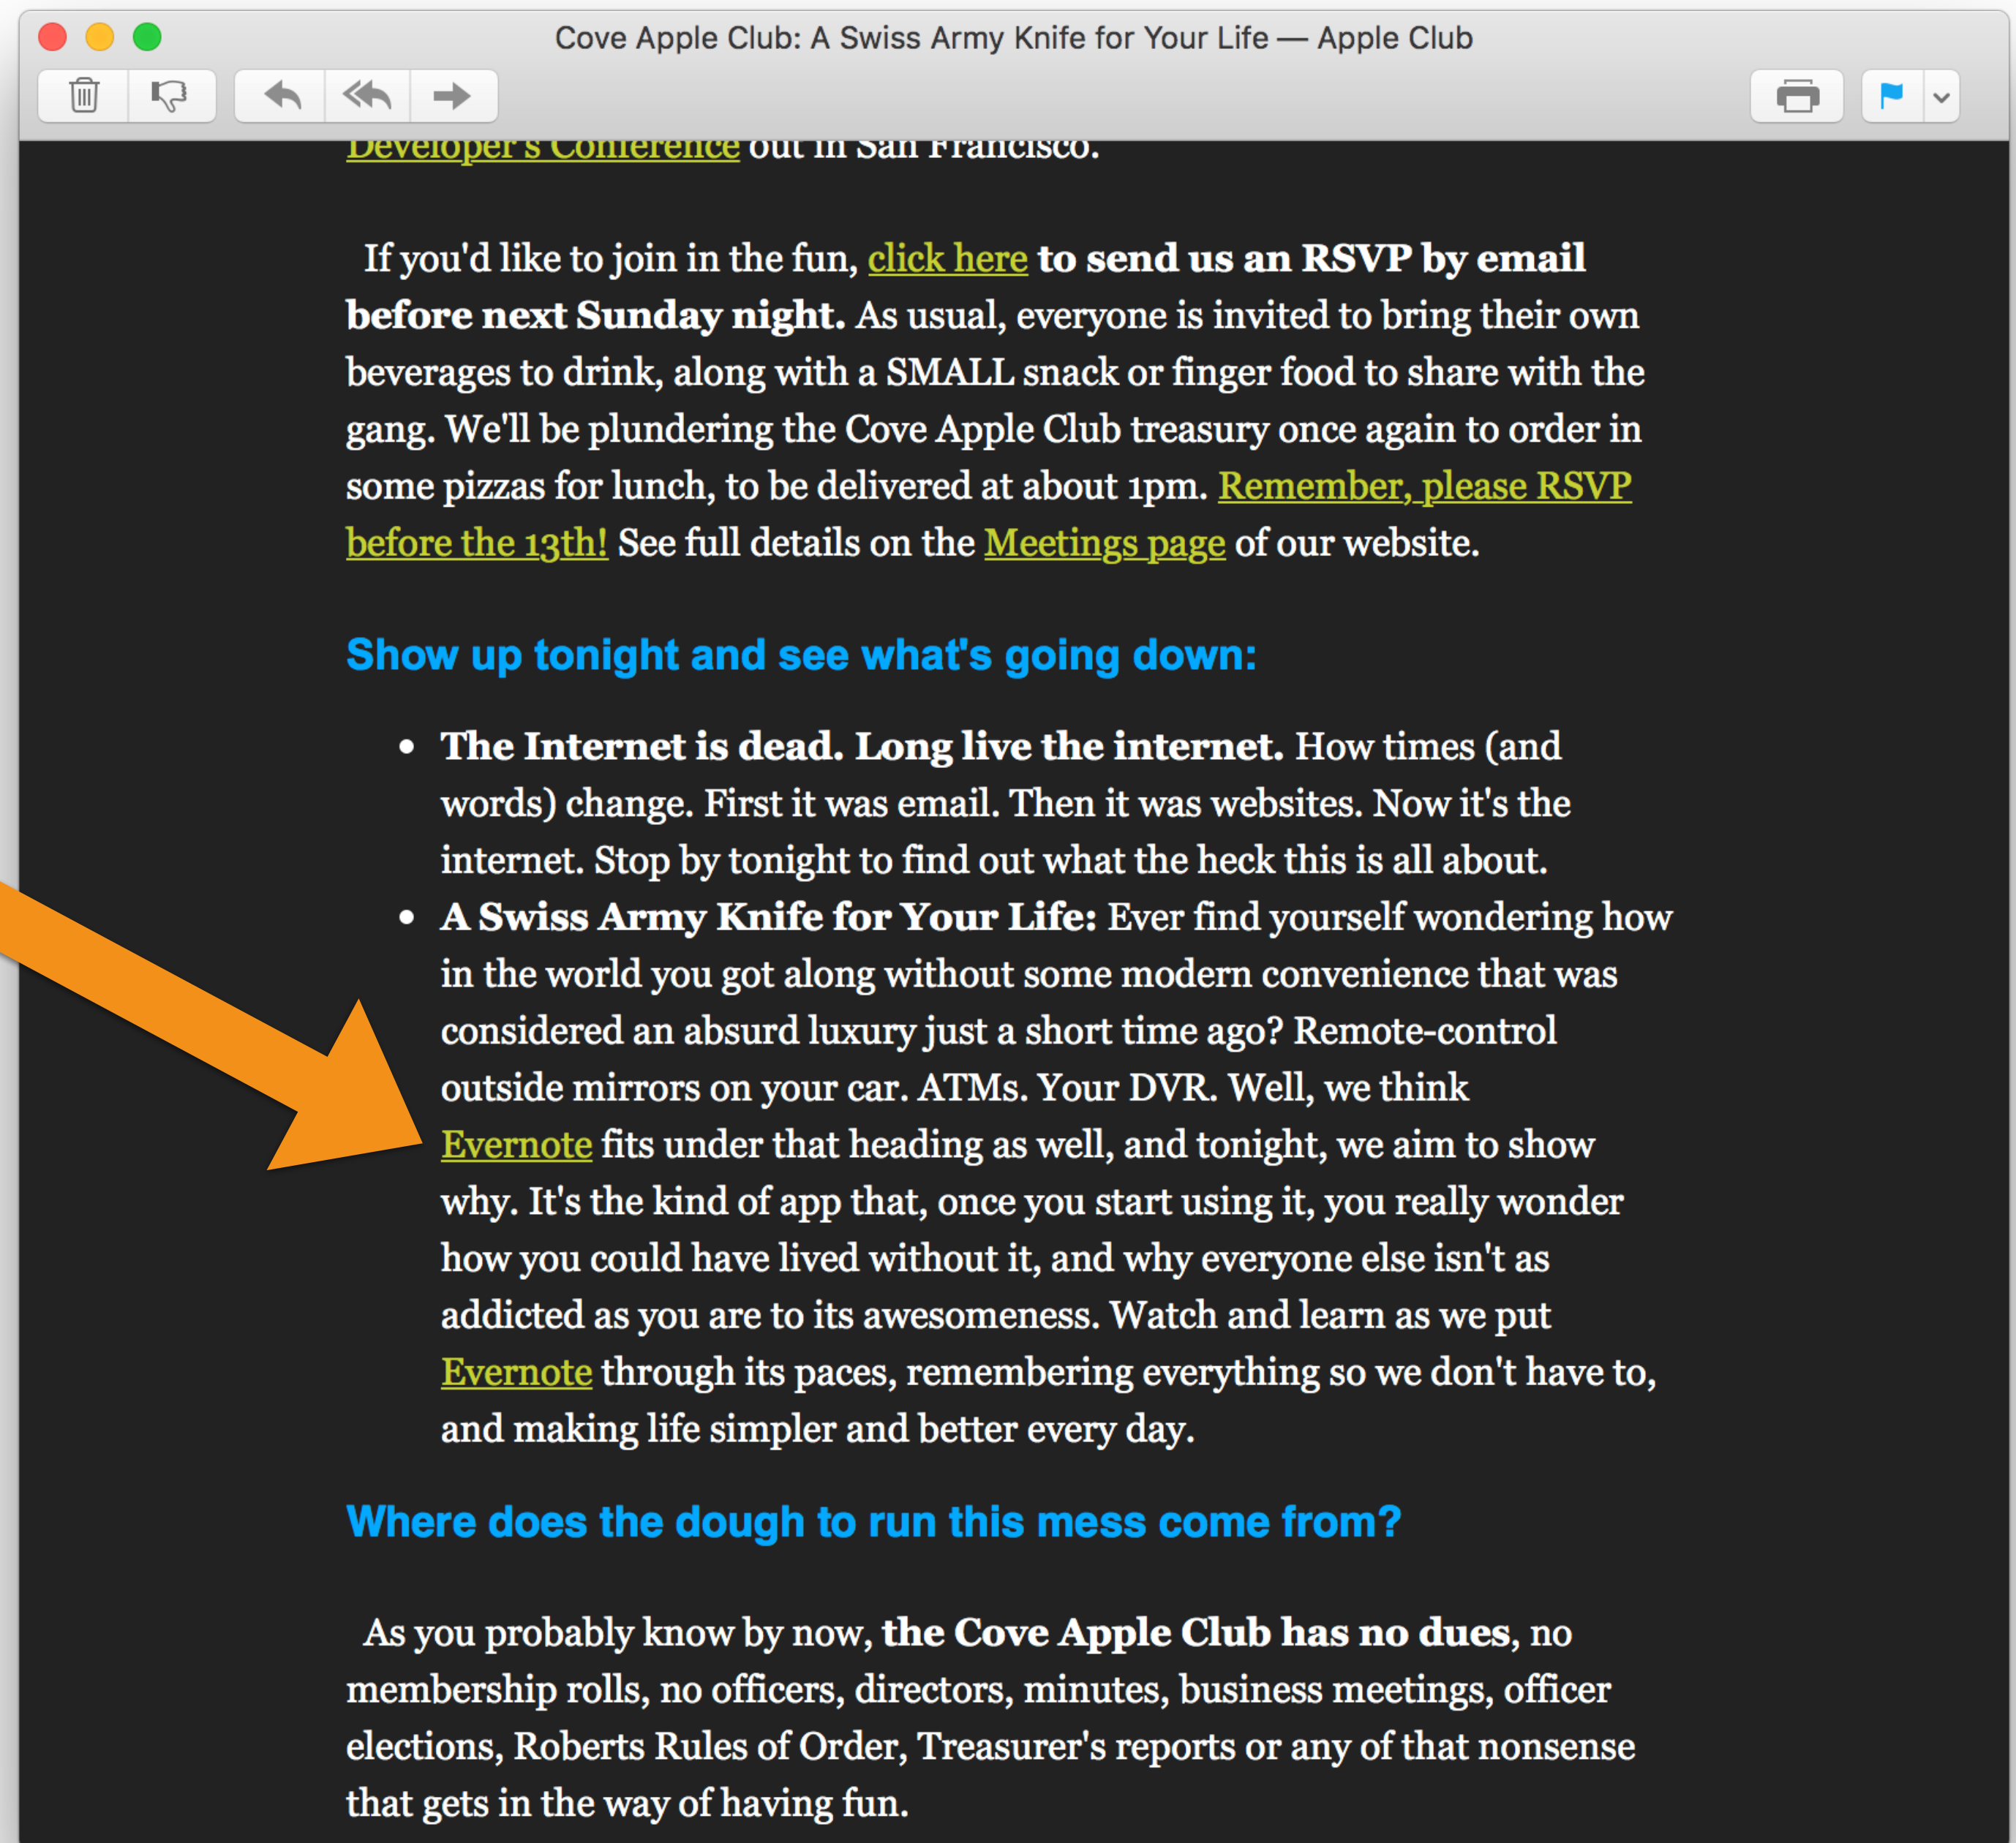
Cove Apple Club: A Swiss Army Knife for Your Life — Apple Club

Developer's Conference out in San Francisco.

If you'd like to join in the fun, click here to send us an RSVP by email before next Sunday night. As usual, everyone is invited to bring their own beverages to drink, along with a SMALL snack or finger food to share with the gang. We'll be plundering the Cove Apple Club treasury once again to order in some pizzas for lunch, to be delivered at about 1pm. Remember, please RSVP before the 13th! See full details on the Meetings page of our website.

Show up tonight and see what's going down:

- The Internet is dead. Long live the internet. How times (and words) change. First it was email. Then it was websites. Now it's the internet. Stop by tonight to find out what the heck this is all about.
- A Swiss Army Knife for Your Life: Ever find yourself wondering how in the world you got along without some modern convenience that was considered an absurd luxury just a short time ago? Remote-control outside mirrors on your car. ATMs. Your DVR. Well, we think Evernote fits under that heading as well, and tonight, we aim to show why. It's the kind of app that, once you start using it, you really wonder how you could have lived without it, and why everyone else isn't as addicted as you are to its awesomeness. Watch and learn as we put Evernote through its paces, remembering everything so we don't have to, and making life simpler and better every day.

Where does the dough to run this mess come from?

As you probably know by now, the Cove Apple Club has no dues, no membership rolls, no officers, directors, minutes, business meetings, officer elections, Roberts Rules of Order, Treasurer's reports or any of that nonsense that gets in the way of having fun.